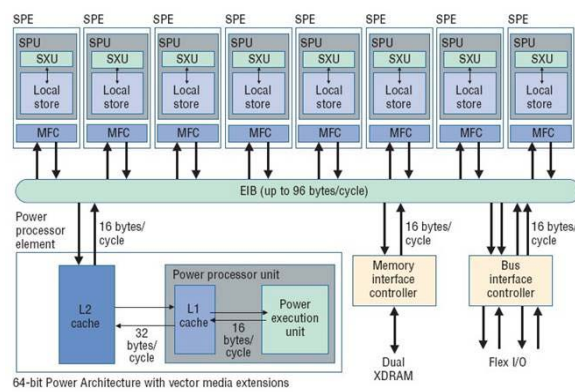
SPE SPU SXU Local store MFC

SPE SPU SXU Local store MFC

SPE SPU SXU Local store MFC

SPE SPU SXU Local store MFC

SPE SPU SXU Local store MFC

SPE SPU SXU Local store MFC

SPE SPU SXU Local store MFC

SPE SPU SXU Local store MFC

EIB (up to 96 bytes/cycle)

Power processor element

16 bytes/ cycle

L2 cache

Power processor unit

L1 cache

Power execution unit

32 bytes/ cycle

16 bytes/ cycle

16 bytes/ cycle

Memory interface controller

Dual XDRAM

16 bytes/ cycle

Bus interface controller

Flex I/O

64-bit Power Architecture with vector media extensions